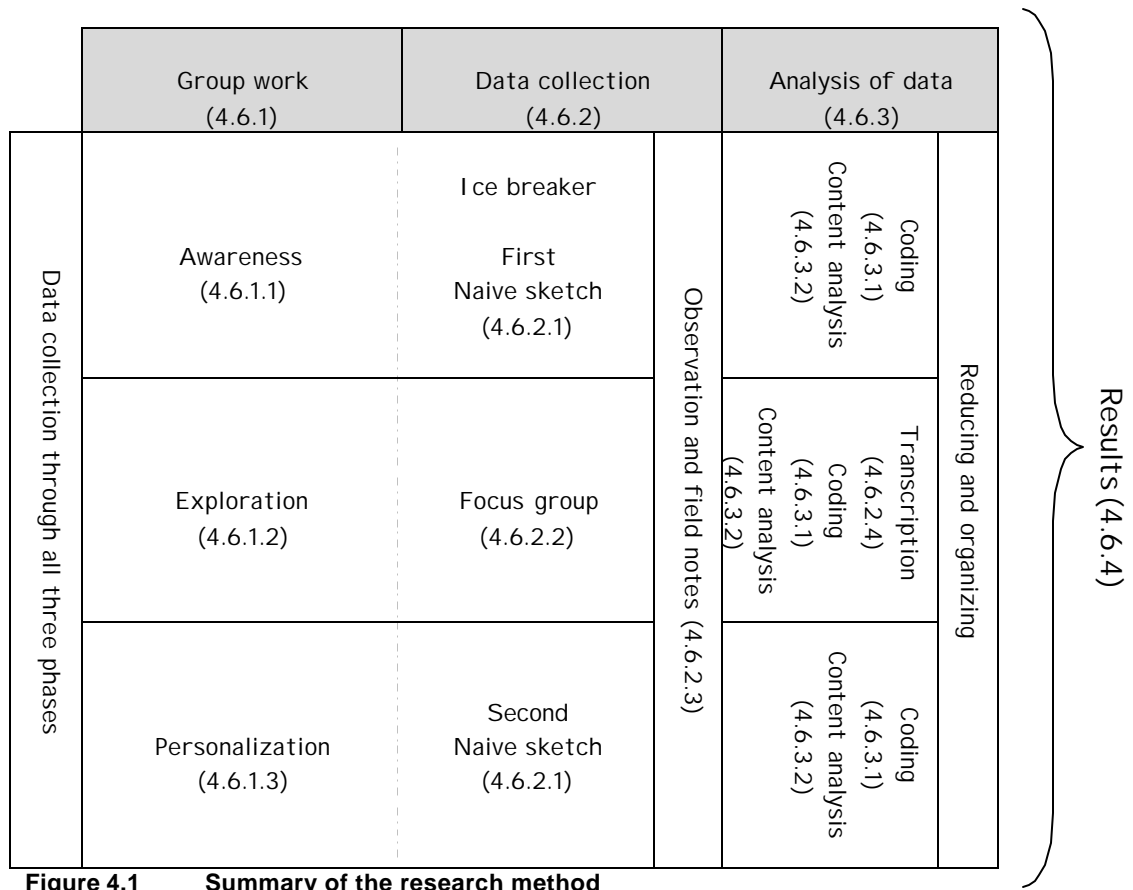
Group work (4.6.1)

Data collection (4.6.2)

Analysis of data (4.6.3)

Data collection through all three phases

Awareness (4.6.1.1)

Ice breaker

First Naive sketch (4.6.2.1)

Observation and field notes (4.6.2.3)

Coding (4.6.3.1) Content analysis (4.6.3.2)

Reducing and organizing

Exploration (4.6.1.2)

Focus group (4.6.2.2)

Transcription (4.6.2.4) Coding (4.6.3.1) Content analysis (4.6.3.2)

Personalization (4.6.1.3)

Second Naive sketch (4.6.2.1)

Coding (4.6.3.1) Content analysis (4.6.3.2)

Results (4.6.4)

Figure 4.1 Summary of the research method